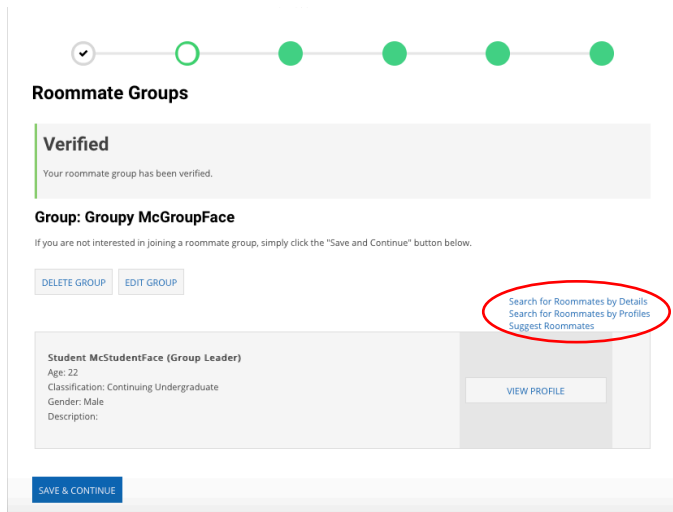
Roommate Groups

Verified

Your roommate group has been verified.

Group: Groupy McGroupFace

If you are not interested in joining a roommate group, simply click the "Save and Continue" button below.

DELETE GROUP EDIT GROUP

Search for Roommates by Details
Search for Roommates by Profiles
Suggest Roommates

Student McStudentFace (Group Leader)
Age: 22
Classification: Continuing Undergraduate
Gender: Male
Description:

VIEW PROFILE

SAVE & CONTINUE